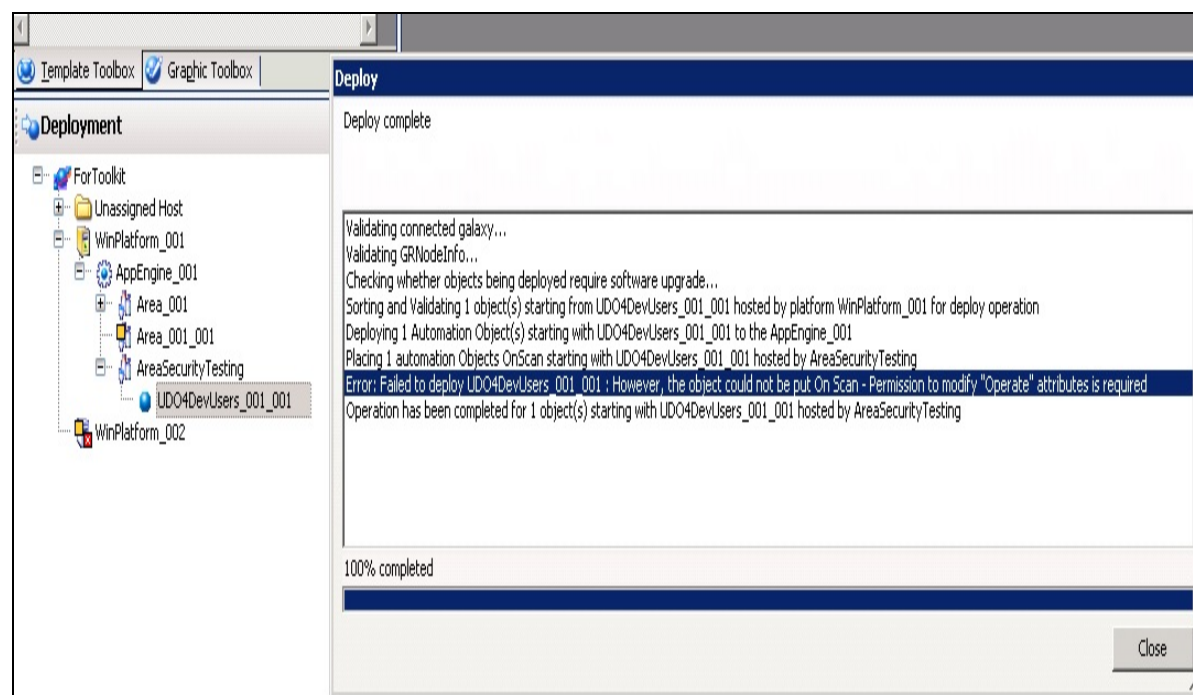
Template Toolbox
Graphic Toolbox

Deployment

ForToolkit
Unassigned Host
WinPlatform_001
AppEngine_001
Area_001
Area_001_001
AreaSecurityTesting
UDO4DevUsers_001_001
WinPlatform_002

Deploy

Deploy complete

Validating connected galaxy...
Validating GRNodeInfo...
Checking whether objects being deployed require software upgrade...
Sorting and Validating 1 object(s) starting from UDO4DevUsers_001_001 hosted by platform WinPlatform_001 for deploy operation
Deploying 1 Automation Object(s) starting with UDO4DevUsers_001_001 to the AppEngine_001
Placing 1 automation Objects OnScan starting with UDO4DevUsers_001_001 hosted by AreaSecurityTesting
Error: Failed to deploy UDO4DevUsers_001_001 : However, the object could not be put On Scan - Permission to modify "Operate" attributes is required
Operation has been completed for 1 object(s) starting with UDO4DevUsers_001_001 hosted by AreaSecurityTesting

100% completed

Close